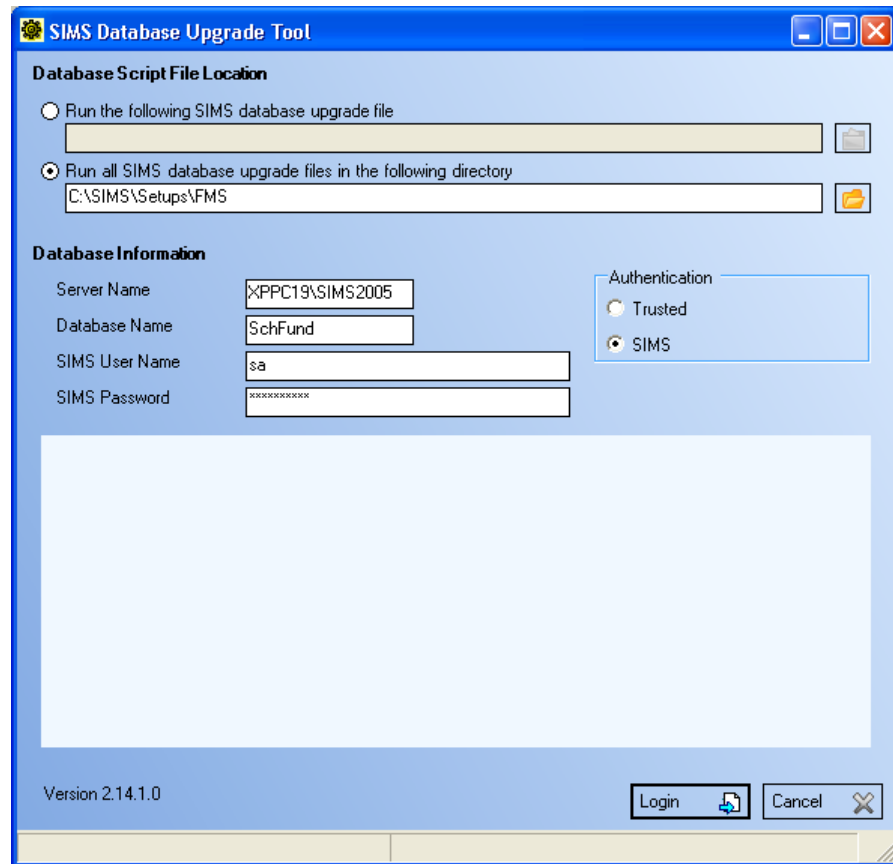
SIMS Database Upgrade Tool

Database Script File Location

Run the following SIMS database upgrade file

Run all SIMS database upgrade files in the following directory

C:\SIMS\Setups\FMS

Database Information

Server Name XPPC19\SIMS2005

Database Name SchFund

SIMS User Name sa

SIMS Password **********

Authentication

Trusted

SIMS

Version 2.14.1.0

Login

Cancel